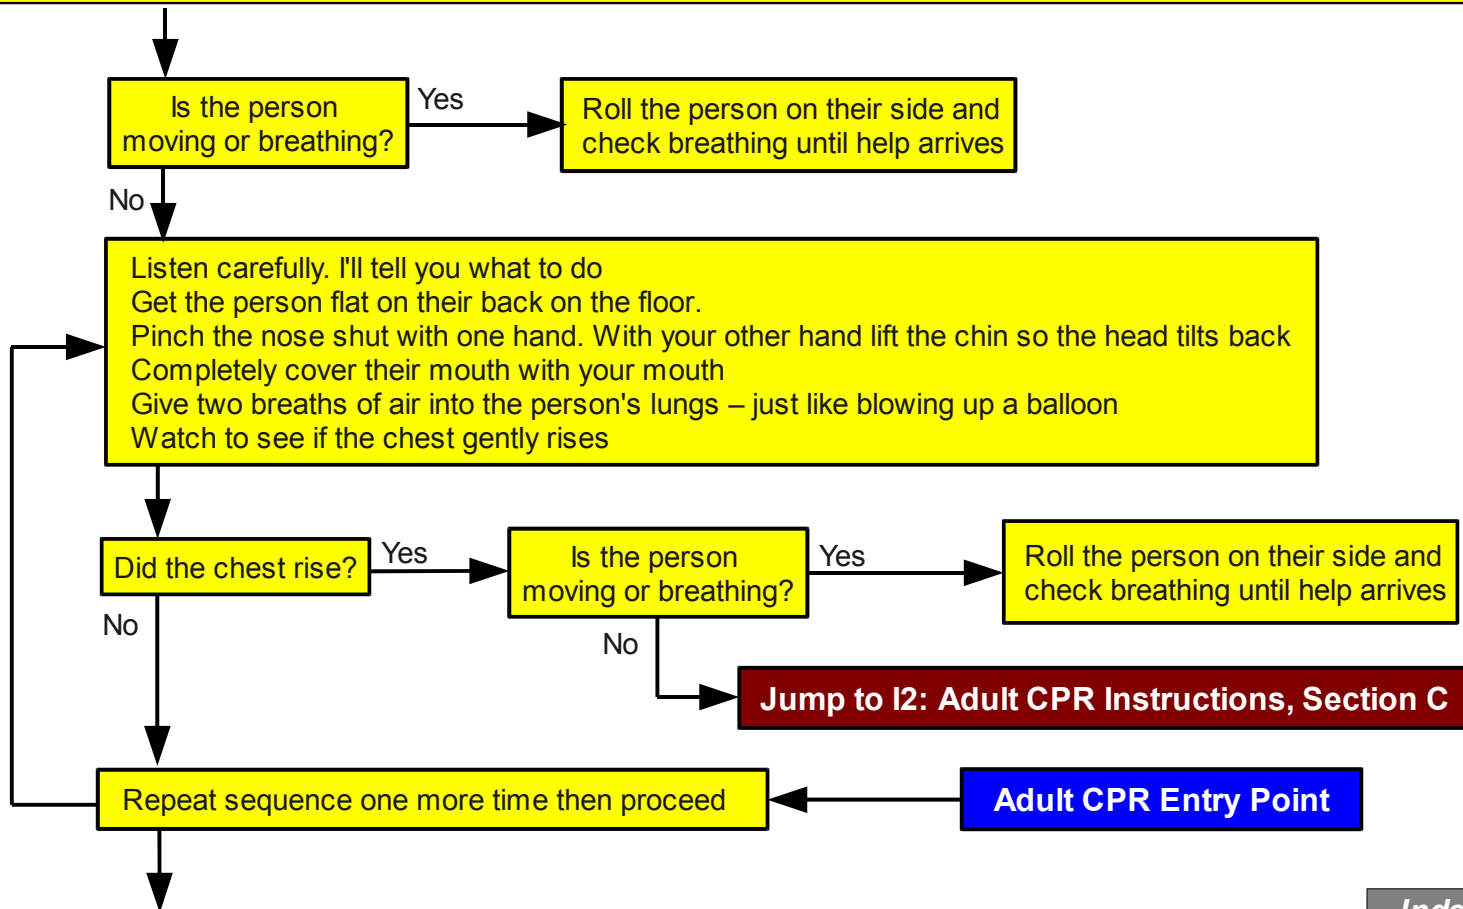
Is the person moving or breathing?

Yes

Roll the person on their side and check breathing until help arrives

No

Listen carefully. I'll tell you what to do
Get the person flat on their back on the floor.
Pinch the nose shut with one hand. With your other hand lift the chin so the head tilts back
Completely cover their mouth with your mouth
Give two breaths of air into the person's lungs – just like blowing up a balloon
Watch to see if the chest gently rises

Did the chest rise?

Yes

Is the person moving or breathing?

Yes

Roll the person on their side and check breathing until help arrives

No

No

Jump to I2: Adult CPR Instructions, Section C

Repeat sequence one more time then proceed

Adult CPR Entry Point

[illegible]